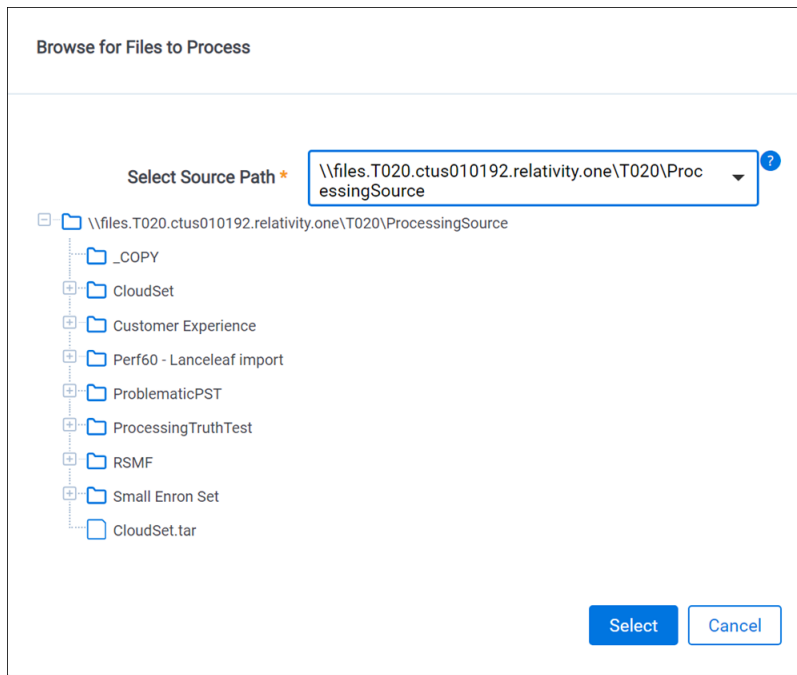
Browse for Files to Process

Select Source Path * \\files.T020.ctus010192.relativity.one\T020\ProcessingSource

?

\\files.T020.ctus010192.relativity.one\T020\ProcessingSource

_COPY

CloudSet

Customer Experience

Perf60 - Lanceleaf import

ProblematicPST

ProcessingTruthTest

RSMF

Small Enron Set

CloudSet.tar

Select

Cancel